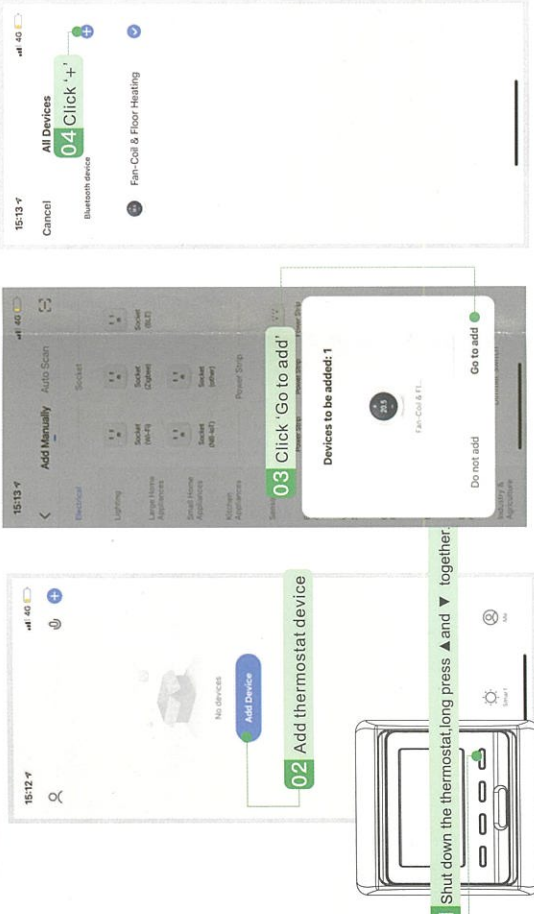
Shut down the thermostat,long press ▲and ▼ together.

15:12
4G
No devices
Add Device
Smart
Me
02 Add thermostat device

15:13
4G
Add Manually Auto Scan
Electrical
Lighting
Large Home Appliances
Small Home Appliances
Kitchen Appliances
Industry & Agriculture
Socket
Socket (Wi-Fi)
Socket (Zigbee)
Socket (BLE)
Socket (NB-IoT)
Socket (other)
Power Strip
Devices to be added: 1
20.5
Fan-Coil & Fl...
Do not add
Go to add
03 Click 'Go to add'

15:13
4G
Cancel
All Devices
Bluetooth device
04 Click '+'
Fan-Coil & Floor Heating